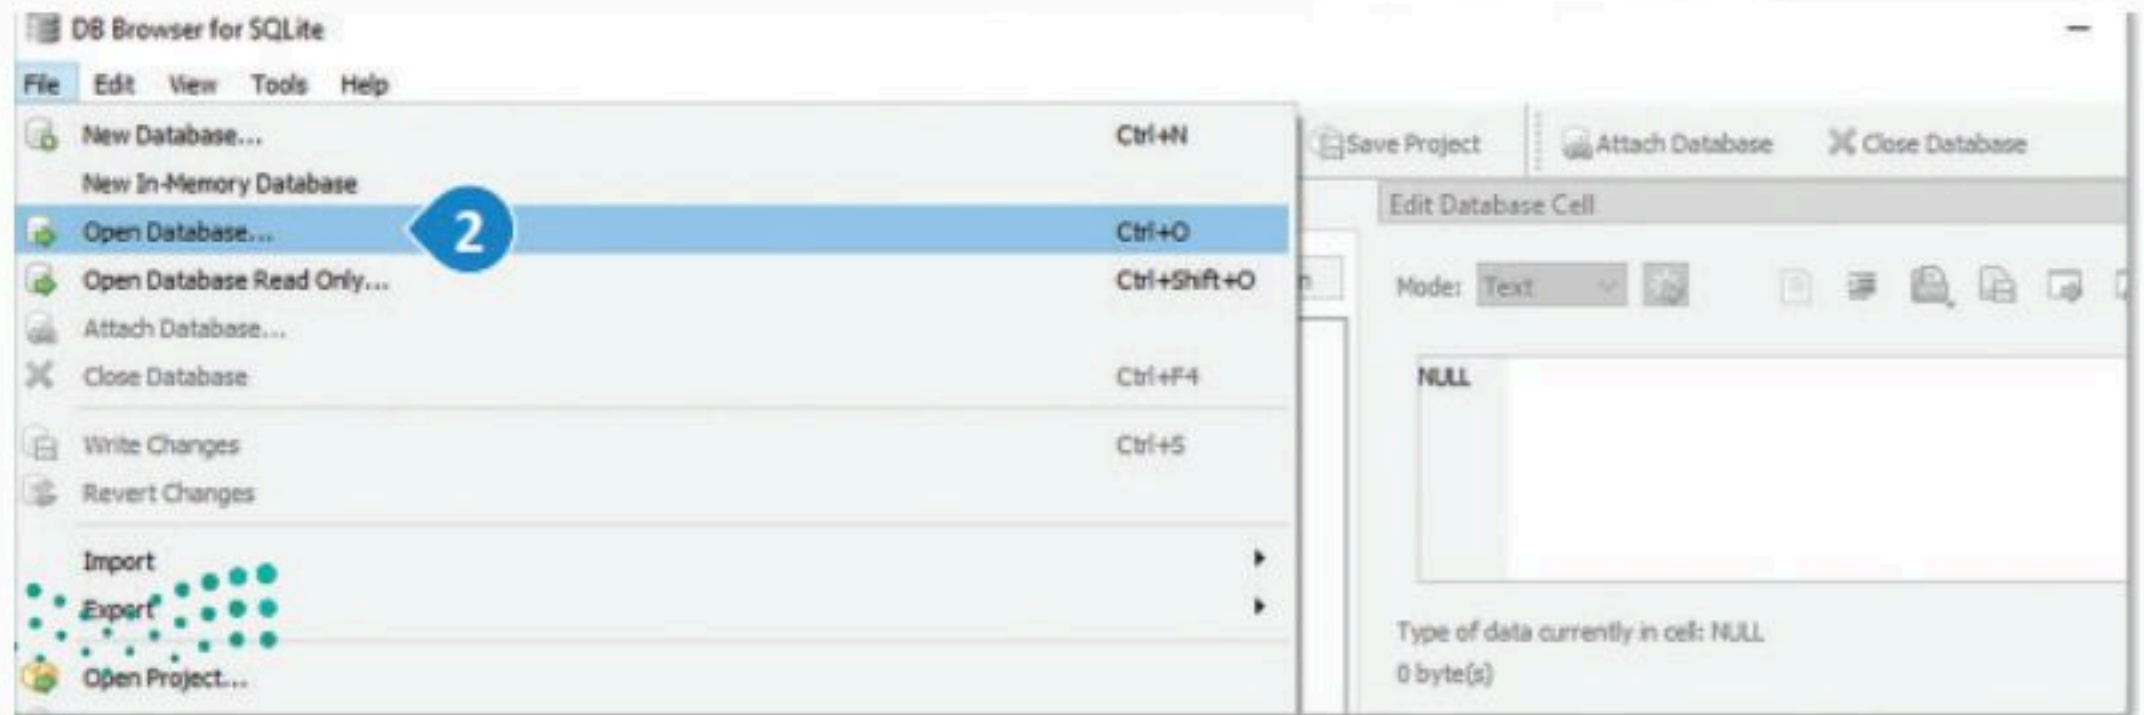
DB Browser for SQLite

File Edit View Tools Help

New Database... Ctrl+N
New In-Memory Database
Open Database... Ctrl+O
2
Open Database Read Only... Ctrl+Shift+O
Attach Database...
Close Database Ctrl+F4
Write Changes Ctrl+S
Revert Changes
Import
Export
Open Project...

Save Project
Attach Database
Close Database

Edit Database Cell
Mode: Text
NULL
Type of data currently in cell: NULL
0 byte(s)